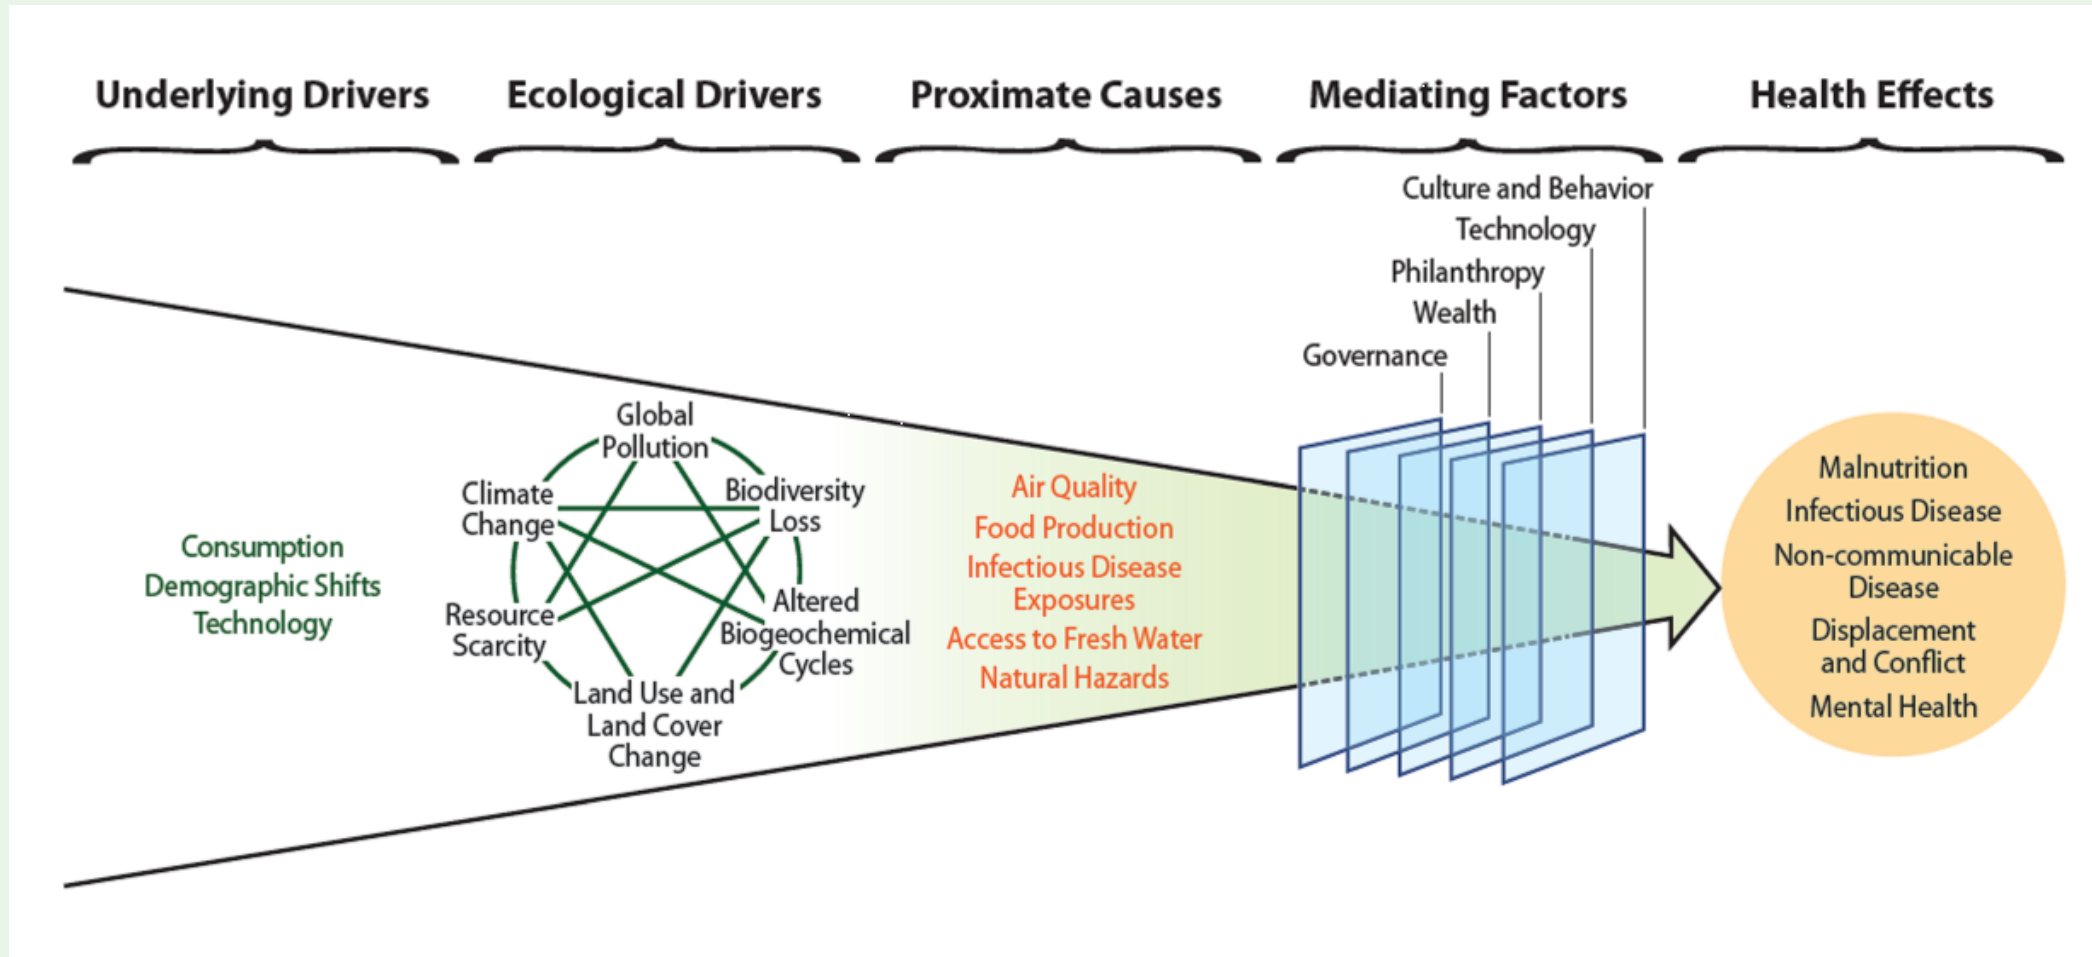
Underlying Drivers

Ecological Drivers

Proximate Causes

Mediating Factors

Health Effects

Culture and Behavior
Technology
Philanthropy
Wealth
Governance

Consumption
Demographic Shifts
Technology

Global Pollution
Biodiversity Loss
Altered Biogeochemical Cycles
Land Use and Land Cover Change
Resource Scarcity
Climate Change

Air Quality
Food Production
Infectious Disease Exposures
Access to Fresh Water
Natural Hazards

Malnutrition
Infectious Disease
Non-communicable Disease
Displacement and Conflict
Mental Health